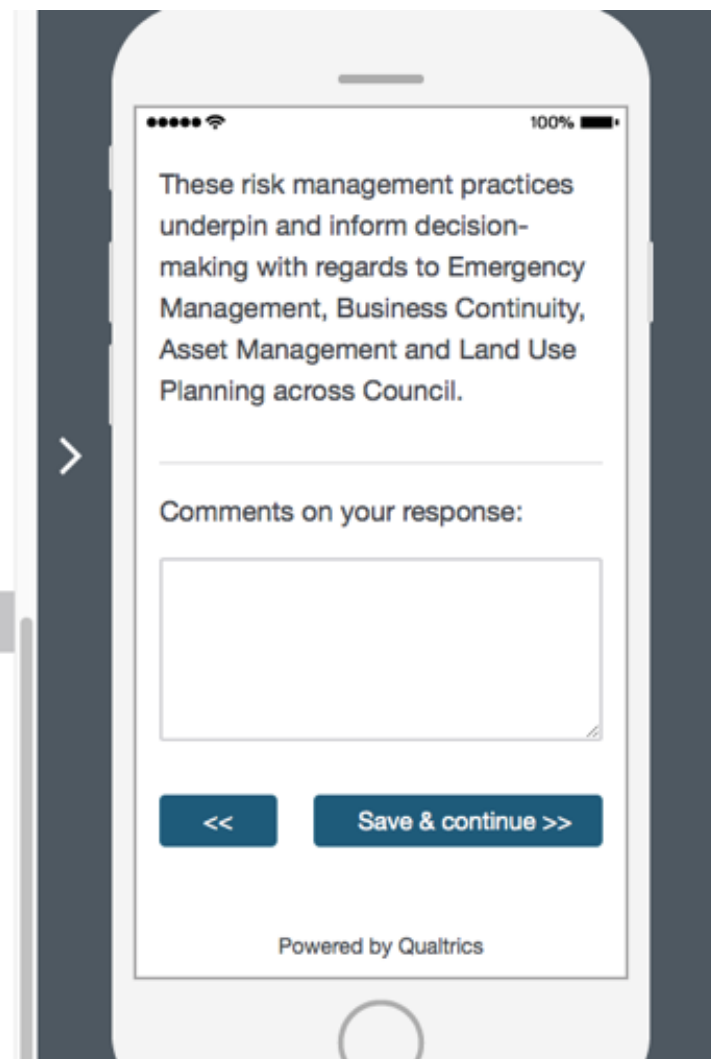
••••• 100%

These risk management practices underpin and inform decision-making with regards to Emergency Management, Business Continuity, Asset Management and Land Use Planning across Council.

Comments on your response:

<<

Save & continue >>

Powered by Qualtrics